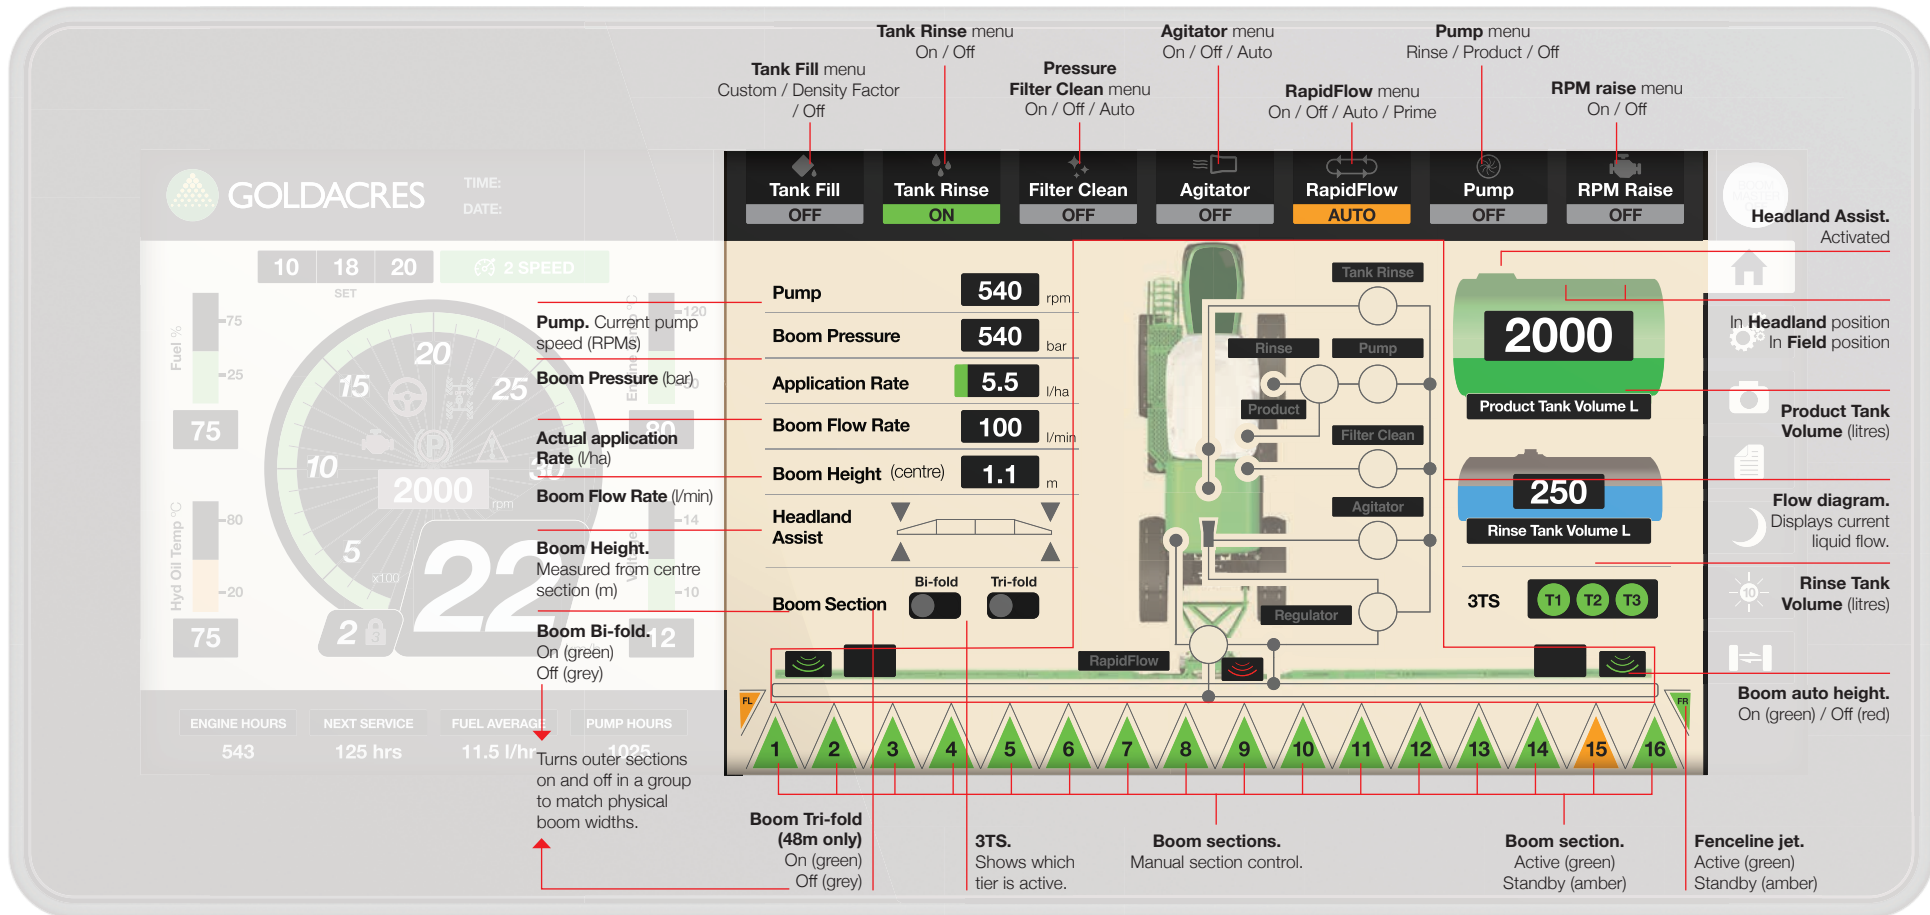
Tank Rinse menu
On / Off

Agitator menu
On / Off / Auto

Pump menu
Rinse / Product / Off

Tank Fill menu
Custom / Density Factor / Off

Pressure Filter Clean menu
On / Off / Auto

RapidFlow menu
On / Off / Auto / Prime

RPM raise menu
On / Off

GOLDACRES

TIME:
DATE:

| Tank Fill | Tank Rinse | Filter Clean | Agitator | RapidFlow | Pump | RPM Raise |
|---|---|---|---|---|---|---|
| OFF | ON | OFF | OFF | AUTO | OFF | OFF |

Headland Assist. Activated

10 18 20 2 SPEED
SET

Fuel %
75 25
75

Hyd Oil Temp °C
80 20
75

20 15 25 10 5 x100
2000 rpm
22
2

Pump. Current pump speed (RPMs)
Boom Pressure (bar)
Actual application Rate (l/ha)
Boom Flow Rate (l/min)
Boom Height. Measured from centre section (m)
Boom Bi-fold. On (green) Off (grey)

| Pump | 540 | rpm |
|---|---|---|
| Boom Pressure | 540 | bar |
| Application Rate | 5.5 | l/ha |
| Boom Flow Rate | 100 | l/min |
| Boom Height (centre) | 1.1 | m |

Headland Assist

Boom Section
Bi-fold
Tri-fold

Tank Rinse
Rinse
Pump
Product
Filter Clean
Agitator
Regulator
RapidFlow

2000
Product Tank Volume L

250
Rinse Tank Volume L

3TS
T1 T2 T3

In Headland position
In Field position

Product Tank Volume (litres)

Flow diagram. Displays current liquid flow.

Rinse Tank Volume (litres)

Boom auto height. On (green) / Off (red)

FL
FR
1 2 3 4 5 6 7 8 9 10 11 12 13 14 15 16

ENGINE HOURS 543
NEXT SERVICE 125 hrs
FUEL AVERAGE 11.5 l/hr
PUMP HOURS 1025

Turns outer sections on and off in a group to match physical boom widths.

Boom Tri-fold (48m only)
On (green)
Off (grey)

3TS.
Shows which tier is active.

Boom sections.
Manual section control.

Boom section.
Active (green)
Standby (amber)

Fenceline jet.
Active (green)
Standby (amber)